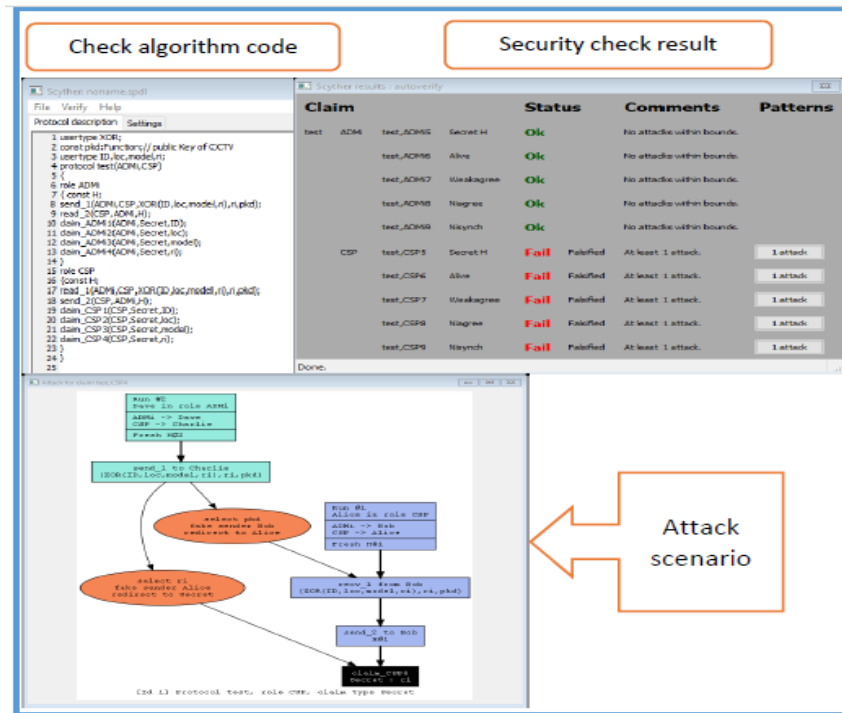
Check algorithm code

Security check result

Scyther noname.spdl
File Verify Help
Protocol description Settings
1 usertype XOR;
2 const pkd:Function;// public Key of CCTV
3 usertype ID,loc,model,ri;
4 protocol test(ADMI,CSP)
5 {
6 role ADMI
7 { const H;
8 send_1(ADMI,CSP,XOR(ID,loc,model,ri),ri,pkd);
9 read_2(CSP,ADMI,H);
10 claim_ADMI1(ADMI,Secret,ID);
11 claim_ADMI2(ADMI,Secret,loc);
12 claim_ADMI3(ADMI,Secret,model);
13 claim_ADMI4(ADMI,Secret,ri);
14 }
15 role CSP
16 {const H;
17 read_1(ADMI,CSP,XOR(ID,loc,model,ri),ri,pkd);
18 send_2(CSP,ADMI,H);
19 claim_CSP1(CSP,Secret,ID);
20 claim_CSP2(CSP,Secret,loc);
21 claim_CSP3(CSP,Secret,model);
22 claim_CSP4(CSP,Secret,ri);
23 }
24 }
25

Scyther results : autoverify

| Claim | | | | Status | | Comments | Patterns |
|---|---|---|---|---|---|---|---|
| test | ADMI | test,ADMI5 | Secret H | Ok | | No attacks within bounds. | |
| | | test,ADMI6 | Alive | Ok | | No attacks within bounds. | |
| | | test,ADMI7 | Weakagree | Ok | | No attacks within bounds. | |
| | | test,ADMI8 | Niagree | Ok | | No attacks within bounds. | |
| | | test,ADMI9 | Nisynch | Ok | | No attacks within bounds. | |
| | CSP | test,CSP5 | Secret H | Fail | Falsified | At least 1 attack. | 1 attack |
| | | test,CSP6 | Alive | Fail | Falsified | At least 1 attack. | 1 attack |
| | | test,CSP7 | Weakagree | Fail | Falsified | At least 1 attack. | 1 attack |
| | | test,CSP8 | Niagree | Fail | Falsified | At least 1 attack. | 1 attack |
| | | test,CSP9 | Nisynch | Fail | Falsified | At least 1 attack. | 1 attack |

Done.

Attack for claim test,CSP4

Run #2
Dave in role ADMI
ADMI -> Dave
CSP -> Charlie
Fresh H#2

send_1 to Charlie
(XOR(ID,loc,model,ri),ri,pkd)

select pkd
fake sender Bob
redirect to Alice

Run #1
Alice in role CSP
ADMI -> Bob
CSP -> Alice
Fresh H#1

select ri
fake sender Alice
redirect to Secret

recv_1 from Bob
(XOR(ID,loc,model,ri),ri,pkd)

send_2 to Bob
H#1

claim_CSP4
Secret : ri

[Id 1] Protocol test, role CSP, claim type Secret

Attack scenario